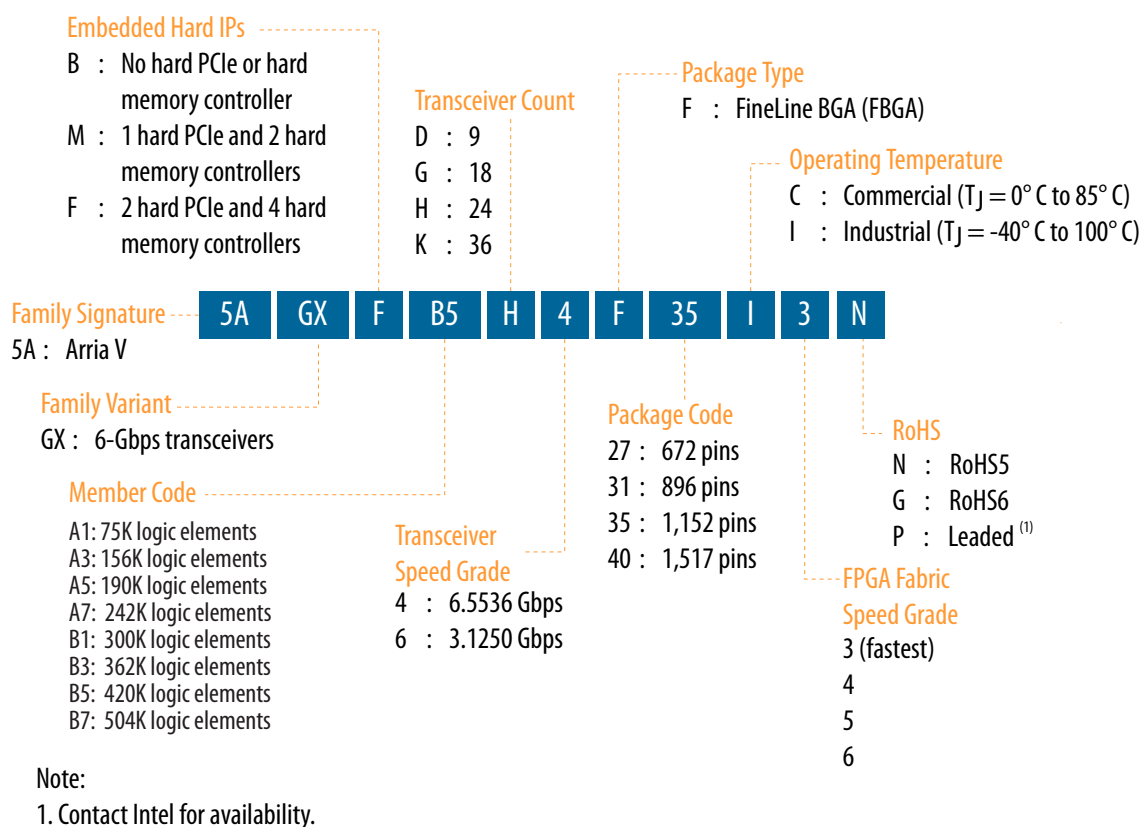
Embedded Hard IPs
B : No hard PCIe or hard memory controller
M : 1 hard PCIe and 2 hard memory controllers
F : 2 hard PCIe and 4 hard memory controllers

Transceiver Count
D : 9
G : 18
H : 24
K : 36

Package Type
F : FineLine BGA (FBGA)

Operating Temperature
C : Commercial ($T_J = 0°$ C to 85° C)
I : Industrial ($T_J = -40°$ C to 100° C)

Family Signature
5A : Arria V

| 5A | GX | F | B5 | H | 4 | F | 35 | I | 3 | N |
|---|---|---|---|---|---|---|---|---|---|---|

Family Variant
GX : 6-Gbps transceivers

Member Code
A1: 75K logic elements
A3: 156K logic elements
A5: 190K logic elements
A7: 242K logic elements
B1: 300K logic elements
B3: 362K logic elements
B5: 420K logic elements
B7: 504K logic elements

Transceiver Speed Grade
4 : 6.5536 Gbps
6 : 3.1250 Gbps

Package Code
27 : 672 pins
31 : 896 pins
35 : 1,152 pins
40 : 1,517 pins

RoHS
N : RoHS5
G : RoHS6
P : Leaded (1)

FPGA Fabric Speed Grade
3 (fastest)
4
5
6

Note:
1. Contact Intel for availability.